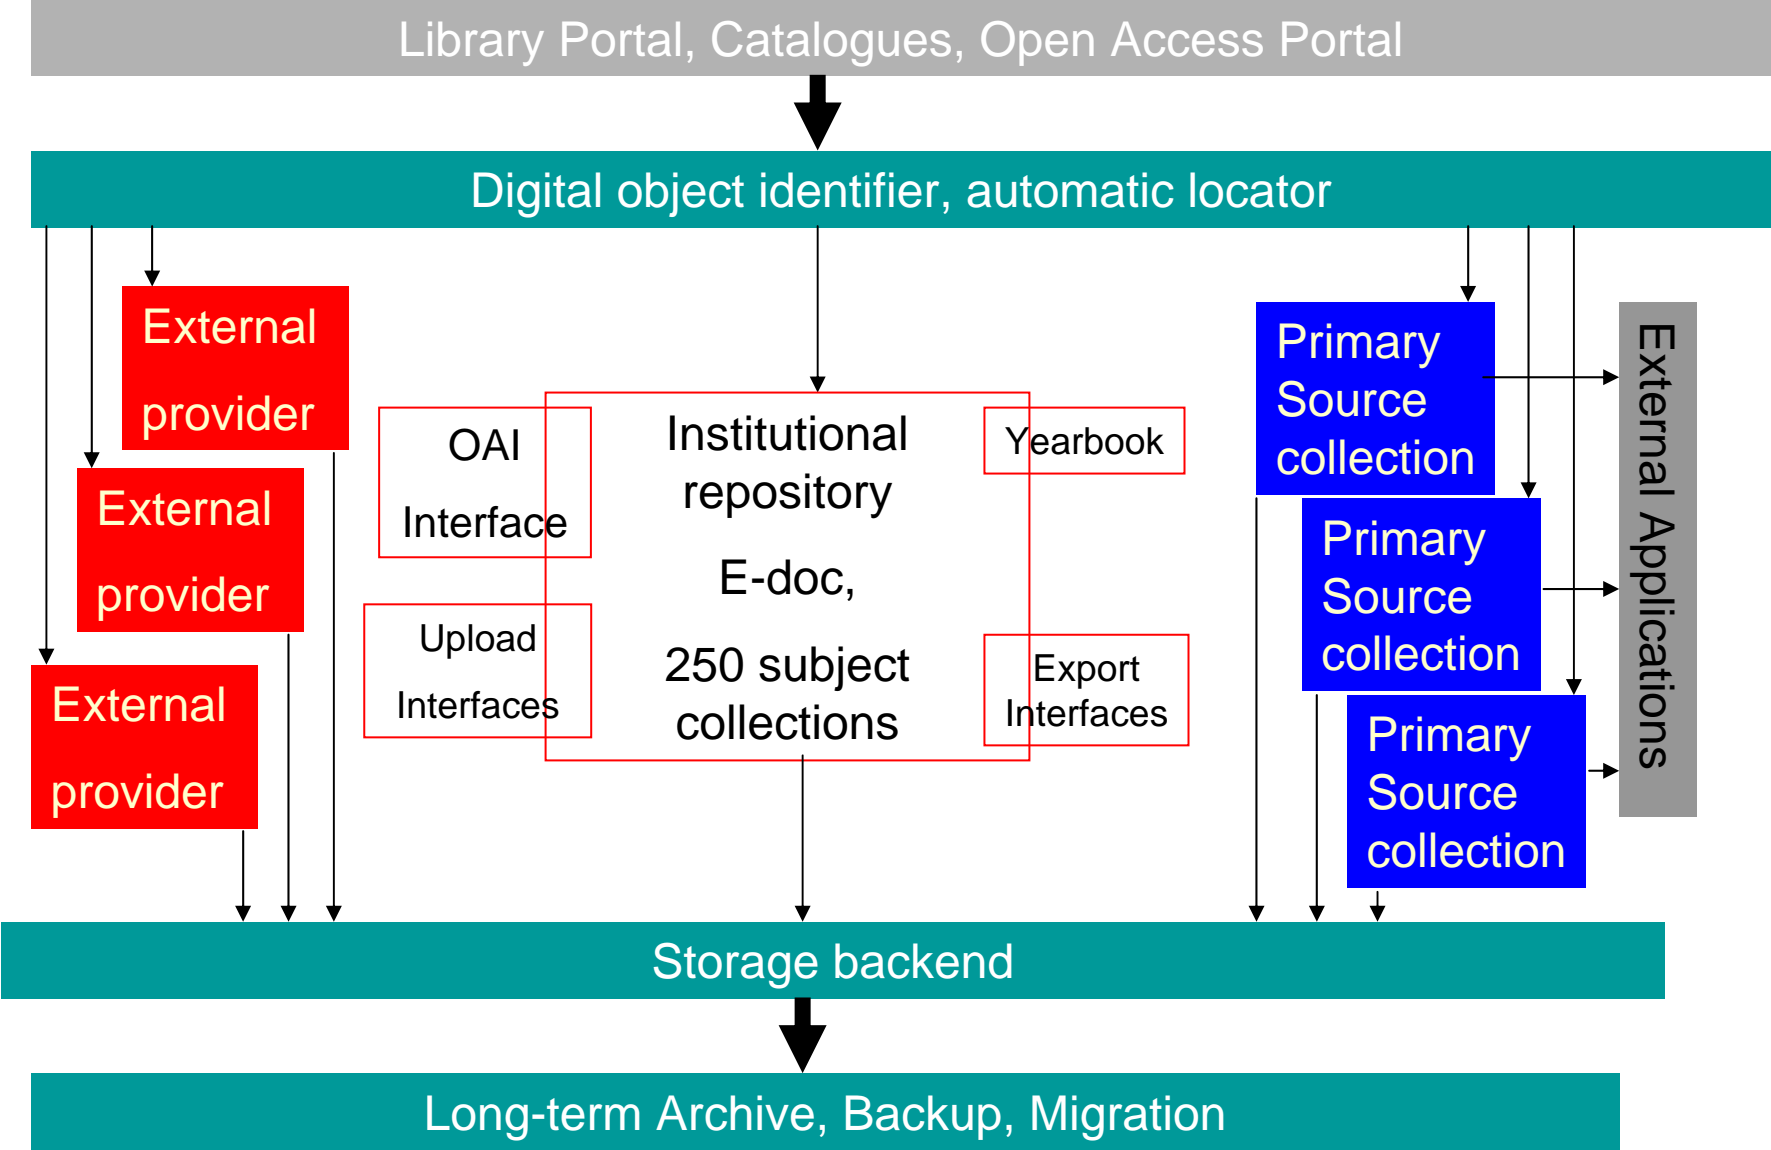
Library Portal, Catalogues, Open Access Portal

Digital object identifier, automatic locator

External provider

External provider

External provider

OAI Interface

Upload Interfaces

Institutional repository

E-doc,

250 subject collections

Yearbook

Export Interfaces

Primary Source collection

Primary Source collection

Primary Source collection

External Applications

Storage backend

Long-term Archive, Backup, Migration